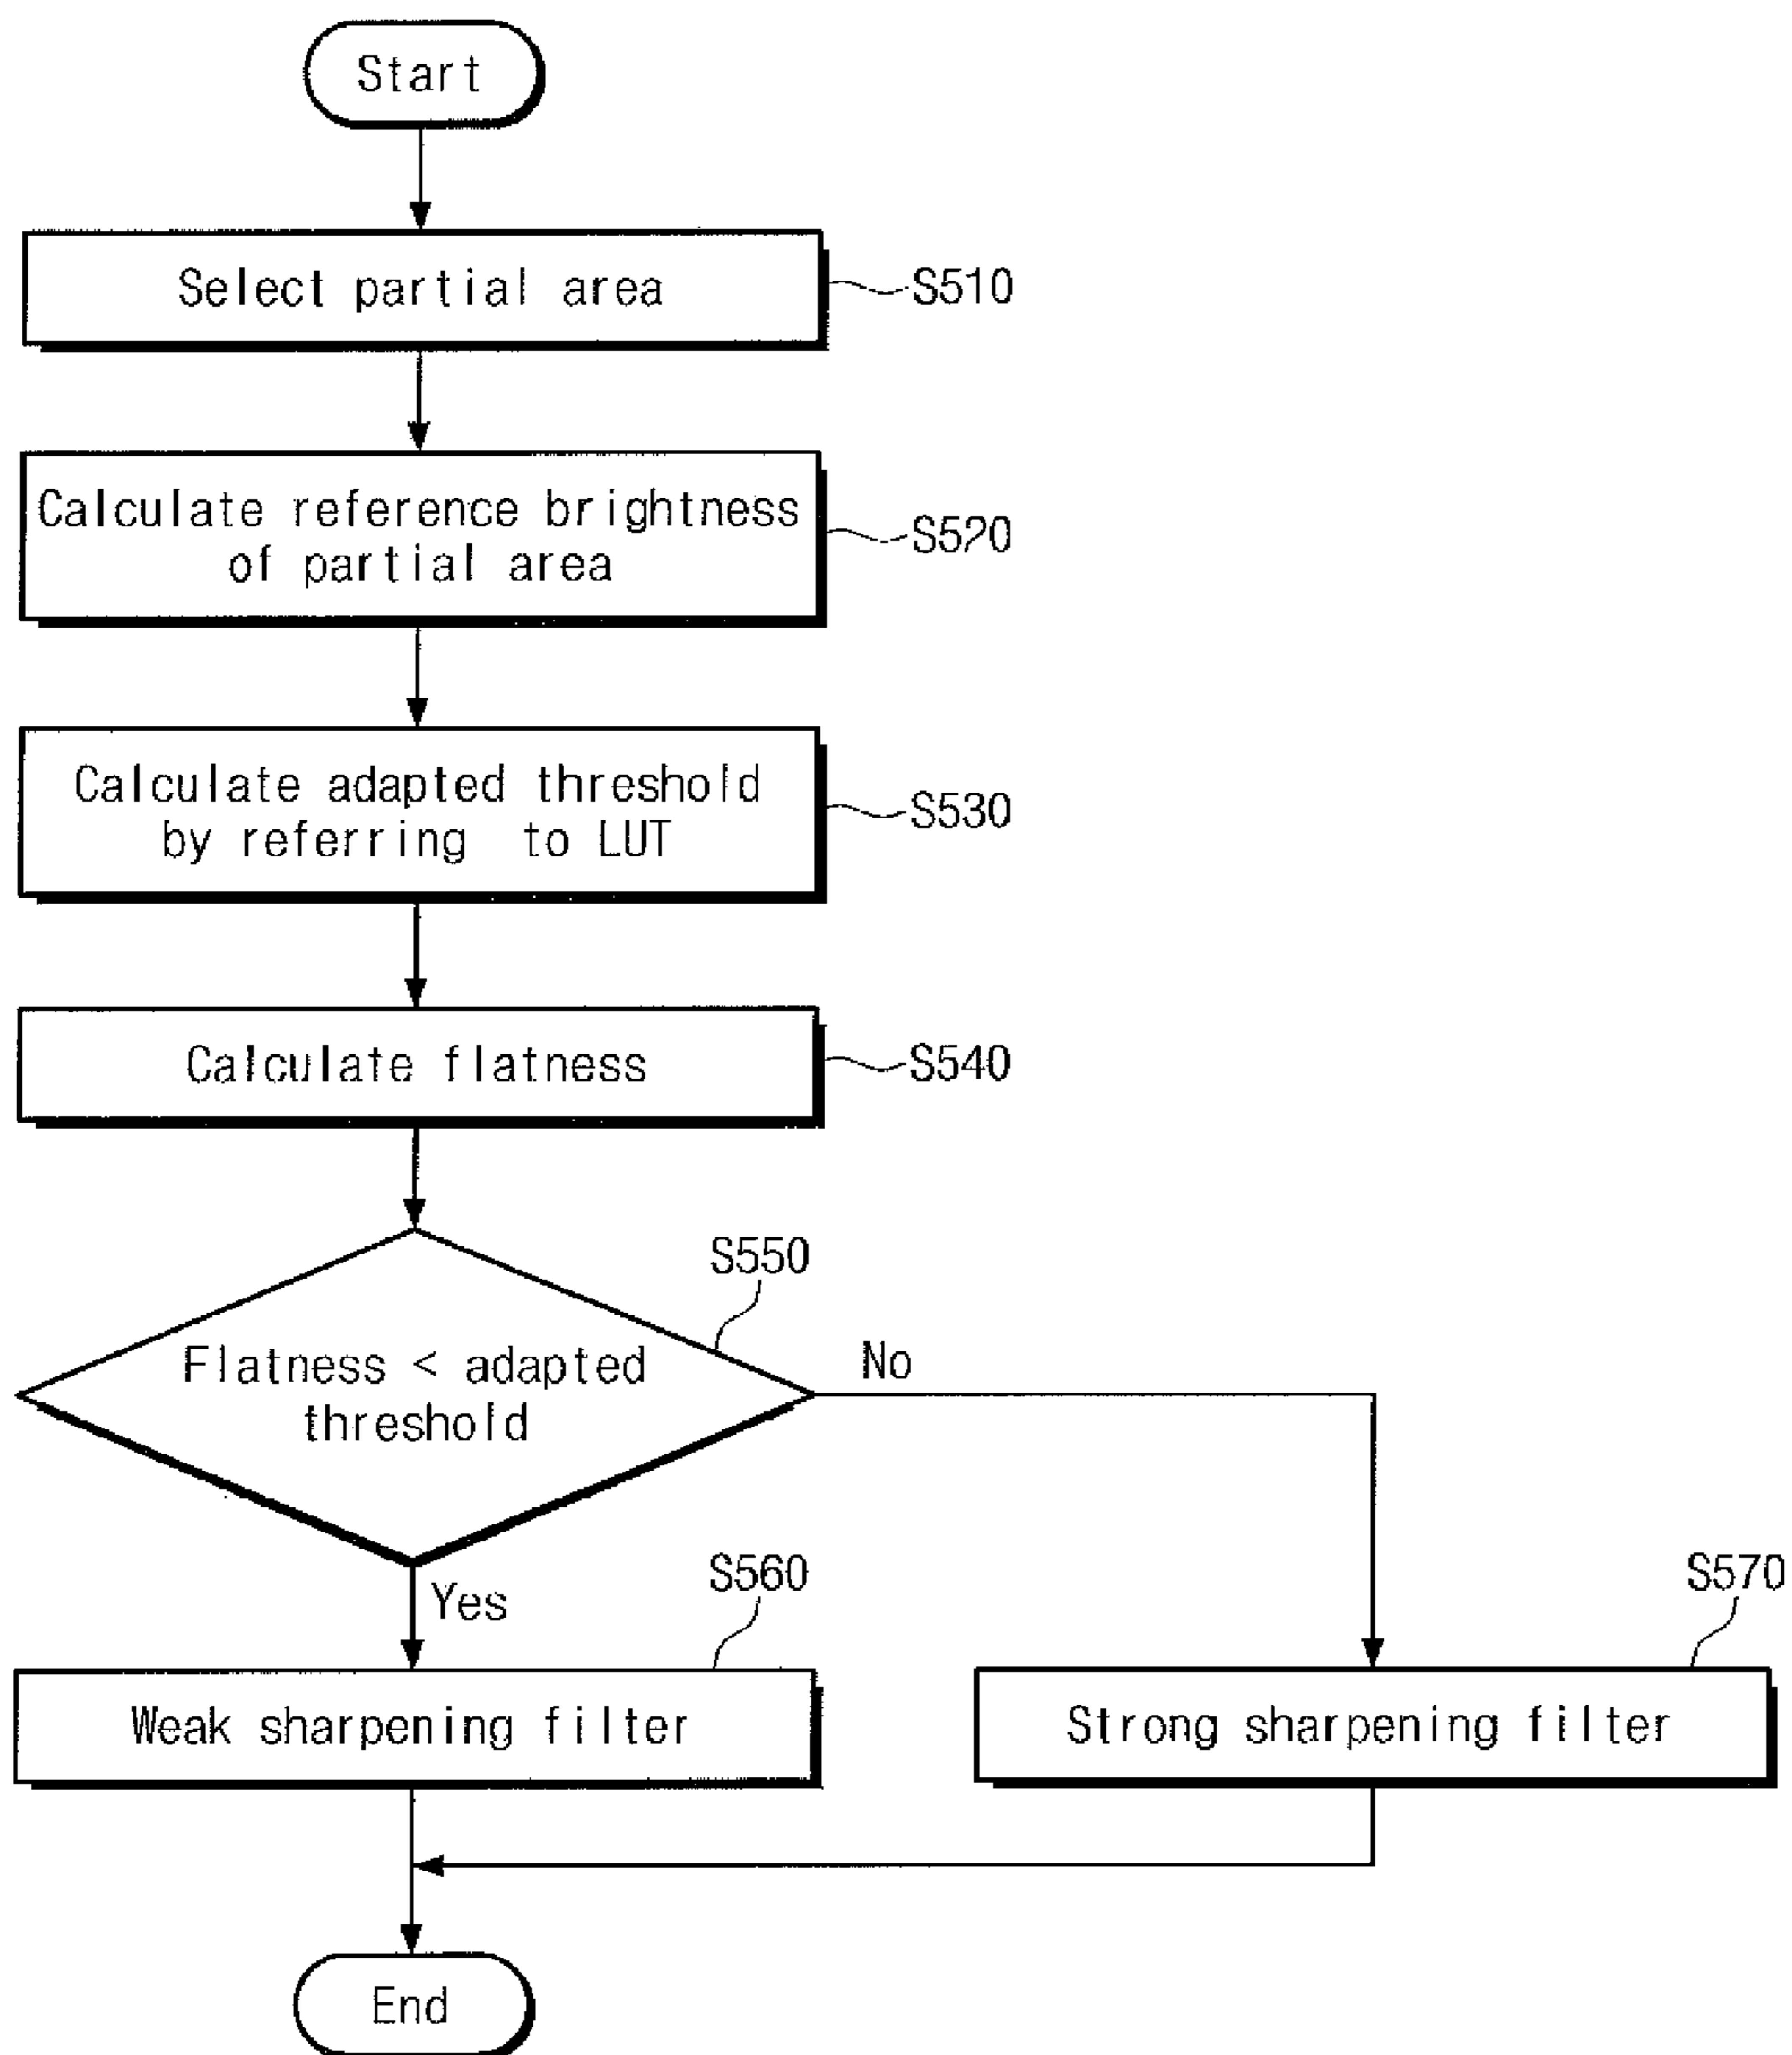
Start

Select partial area

S510

Calculate reference brightness of partial area

S520

Calculate adapted threshold by referring to LUT

S530

Calculate flatness

S540

S550

Flatness < adapted threshold

No

Yes

S560

S570

Weak sharpening filter

Strong sharpening filter

End